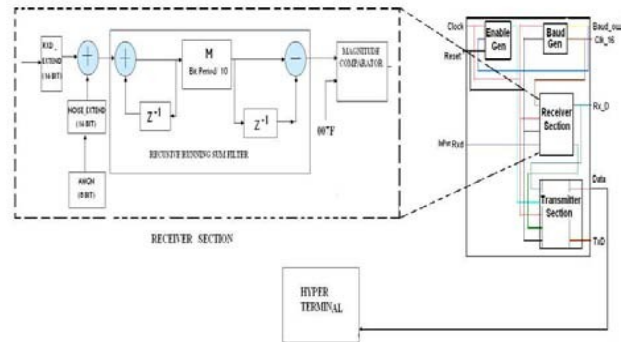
RXD_ EXTEND (16 BIT)

NOISE EXTEND (16 BIT)

AWGN (8 BIT)

M

Bit Period/ 10

$Z^{-1}$

$Z^{-1}$

MAGNITUDE COMPARATOR

00"F

RECURSIVE RUNNING SUM FILTER

RECEIVER SECTION

Clock

Reset

Enable Gen

Baud Gen

Baud_ou

Clk_16

Receiver Section

Rx_D

InPut Rxd

Transmitter Section

Data

TxD

HYPER TERMINAL